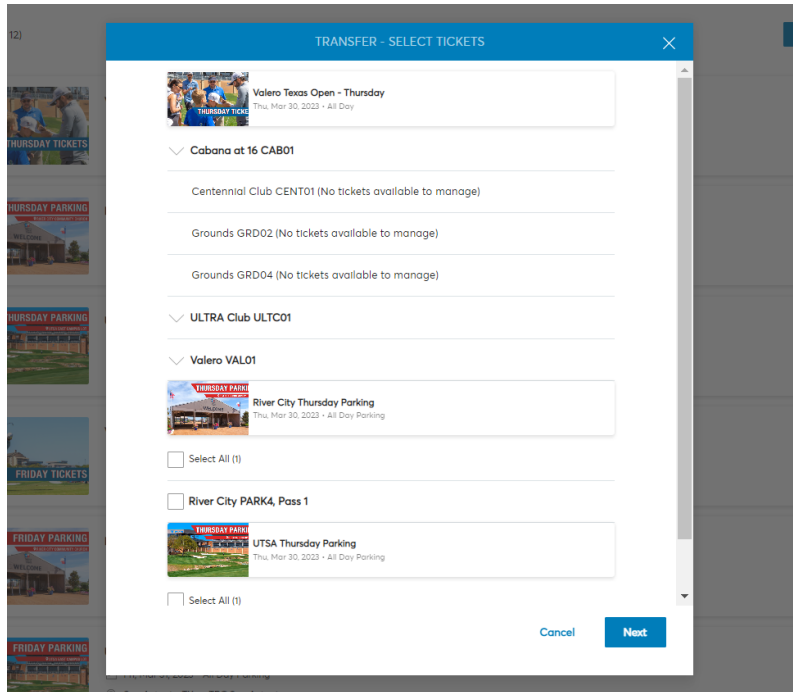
12)

THURSDAY TICKETS

THURSDAY PARKING

THURSDAY PARKING

FRIDAY TICKETS

FRIDAY PARKING

FRIDAY PARKING

TRANSFER - SELECT TICKETS

THURSDAY TICKETS

Valero Texas Open - Thursday
Thu, Mar 30, 2023 • All Day

Cabana at 16 CAB01

Centennial Club CENT01 (No tickets available to manage)

Grounds GRD02 (No tickets available to manage)

Grounds GRD04 (No tickets available to manage)

ULTRA Club ULTC01

Valero VAL01

THURSDAY PARKING

River City Thursday Parking
Thu, Mar 30, 2023 • All Day Parking

Select All (1)

River City PARK4, Pass 1

THURSDAY PARKING

UTSA Thursday Parking
Thu, Mar 30, 2023 • All Day Parking

Select All (1)

Cancel

Next